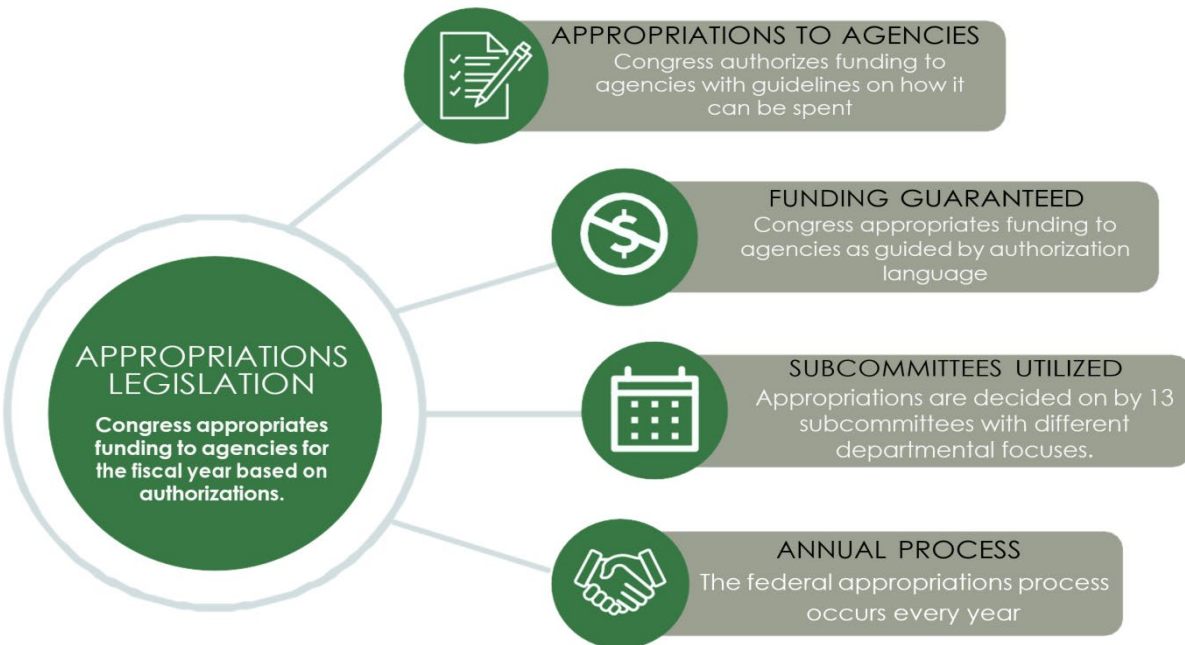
APPROPRIATIONS LEGISLATION

Congress appropriates funding to agencies for the fiscal year based on authorizations.

APPROPRIATIONS TO AGENCIES
Congress authorizes funding to agencies with guidelines on how it can be spent

FUNDING GUARANTEED
Congress appropriates funding to agencies as guided by authorization language

SUBCOMMITTEES UTILIZED
Appropriations are decided on by 13 subcommittees with different departmental focuses.

ANNUAL PROCESS
The federal appropriations process occurs every year